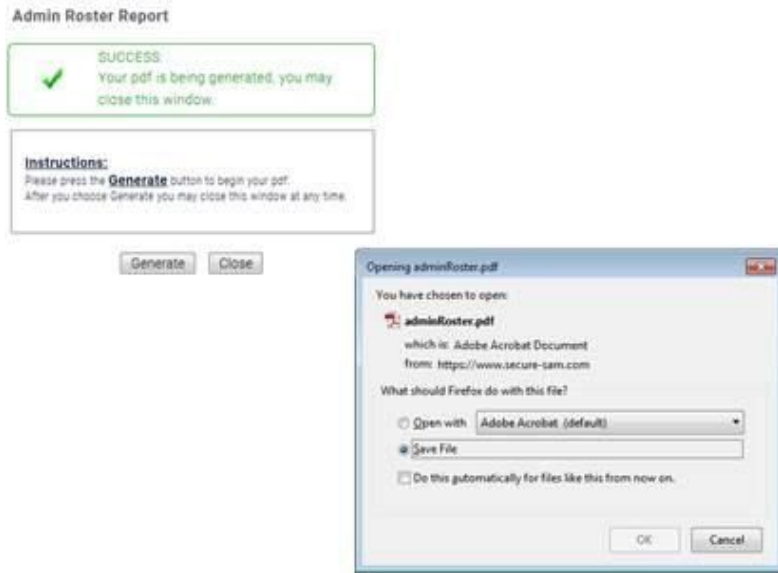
Admin Roster Report

SUCCESS:
Your pdf is being generated, you may close this window.

Instructions:
Please press the Generate button to begin your pdf.
After you choose Generate you may close this window at any time.

Generate Close

Opening adminRoster.pdf

You have chosen to open:

adminRoster.pdf

which is: Adobe Acrobat Document
from: https://www.secure-sam.com

What should Firefox do with this file?

Open with Adobe Acrobat (default)

Save File

Do this automatically for files like this from now on.

OK Cancel